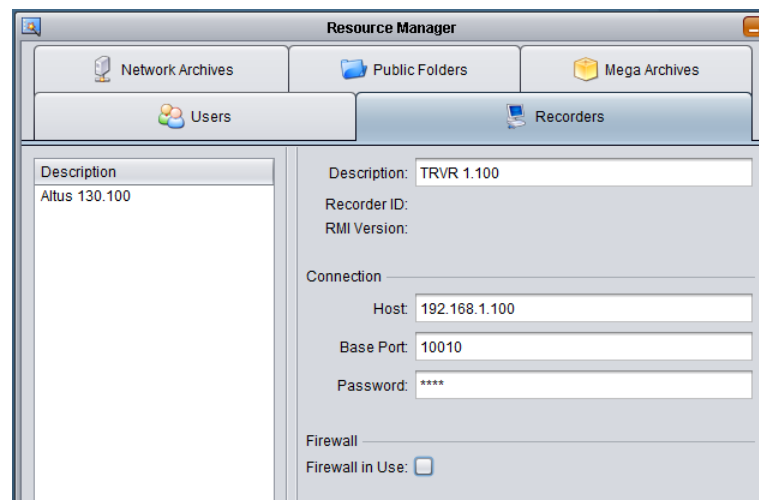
Resource Manager

Network Archives
Public Folders
Mega Archives
Users
Recorders

| Description |
|---|
| Altus 130.100 |

Description: TRVR 1.100
Recorder ID:
RMI Version:

Connection
Host: 192.168.1.100
Base Port: 10010
Password: ****

Firewall
Firewall in Use: